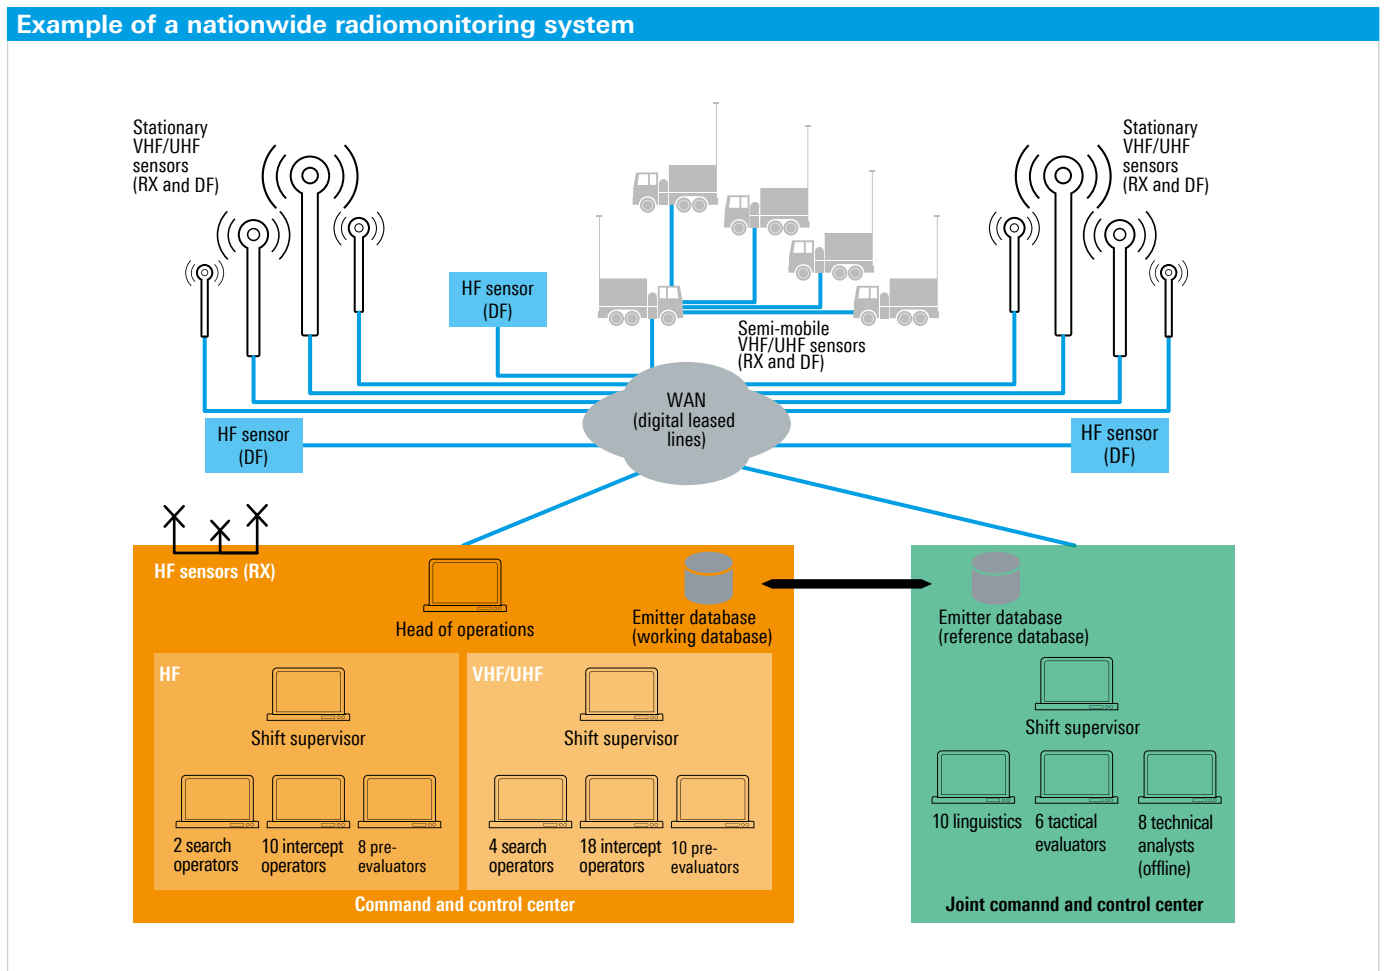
Example of a nationwide radiomonitoring system

Stationary VHF/UHF sensors (RX and DF)

Stationary VHF/UHF sensors (RX and DF)

HF sensor (DF)

Semi-mobile VHF/UHF sensors (RX and DF)

HF sensor (DF)

WAN (digital leased lines)

HF sensor (DF)

HF sensors (RX)

Head of operations

Emitter database (working database)

HF

Shift supervisor

2 search operators

10 intercept operators

8 pre-evaluators

VHF/UHF

Shift supervisor

4 search operators

18 intercept operators

10 pre-evaluators

Command and control center

Emitter database (reference database)

Shift supervisor

10 linguistics

6 tactical evaluators

8 technical analysts (offline)

Joint comannd and control center